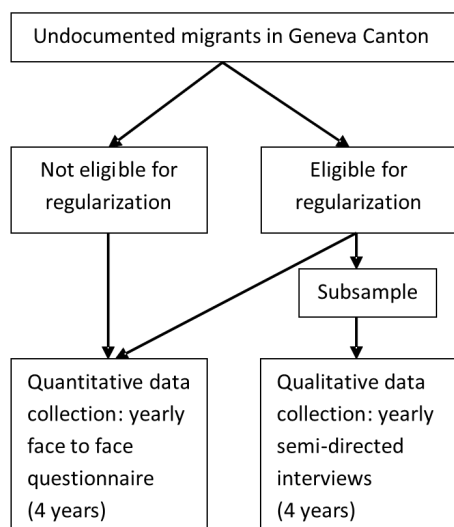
Undocumented migrants in Geneva Canton

Not eligible for regularization

Eligible for regularization

Subsample

Quantitative data collection: yearly face to face questionnaire (4 years)

Qualitative data collection: yearly semi-directed interviews (4 years)